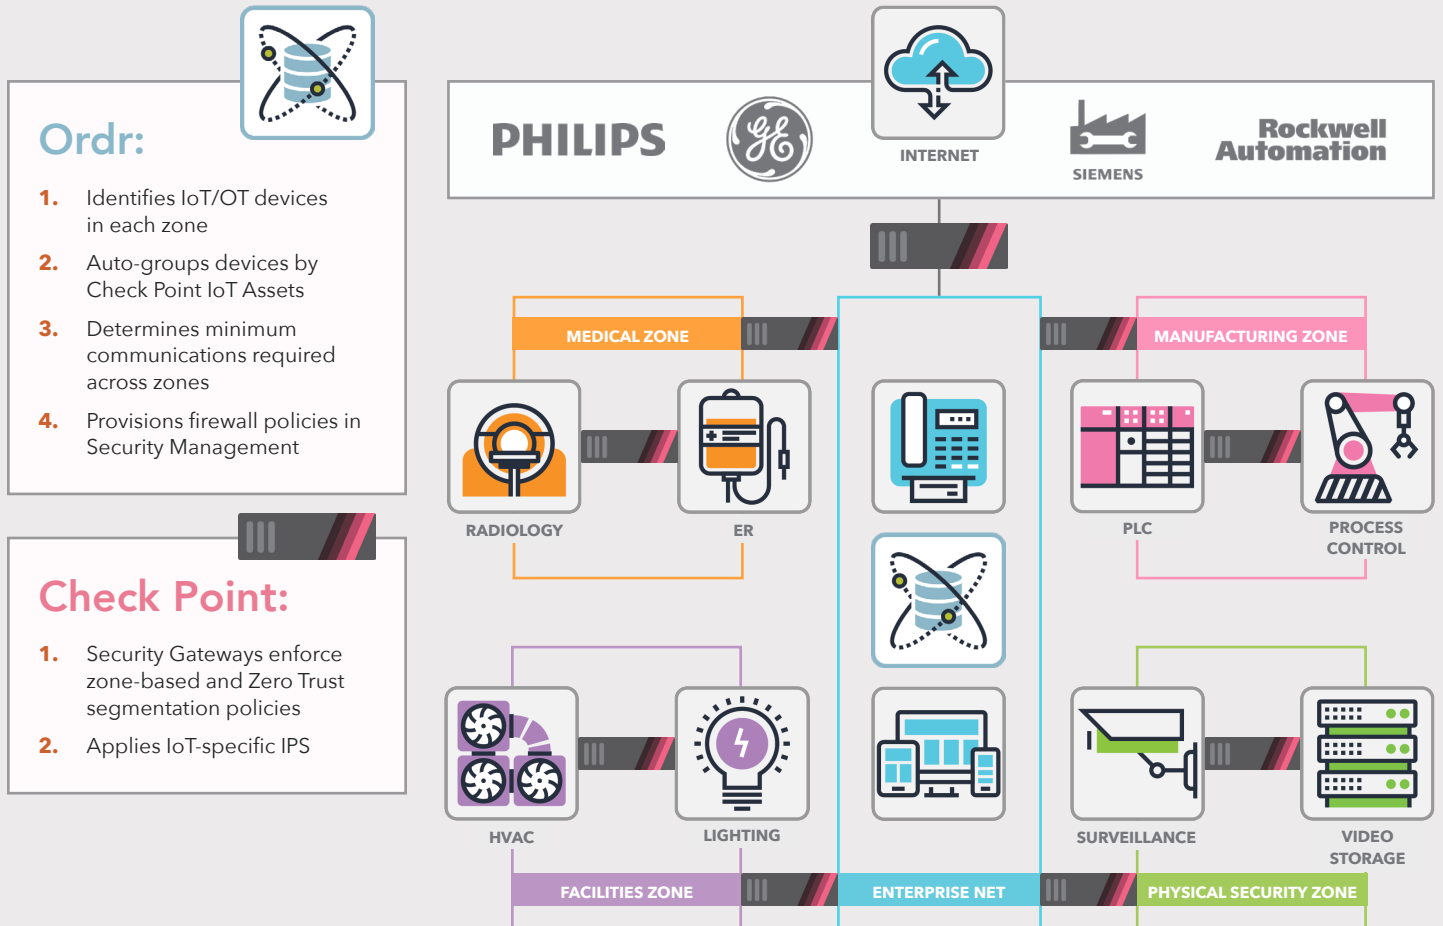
Ordr:

1. Identifies IoT/OT devices in each zone
2. Auto-groups devices by Check Point IoT Assets
3. Determines minimum communications required across zones
4. Provisions firewall policies in Security Management

Check Point:

1. Security Gateways enforce zone-based and Zero Trust segmentation policies
2. Applies IoT-specific IPS

PHILIPS
INTERNET
SIEMENS
Rockwell Automation

MEDICAL ZONE
RADIOLOGY
ER

MANUFACTURING ZONE
PLC
PROCESS CONTROL

HVAC
LIGHTING
FACILITIES ZONE

ENTERPRISE NET

SURVEILLANCE
VIDEO STORAGE
PHYSICAL SECURITY ZONE